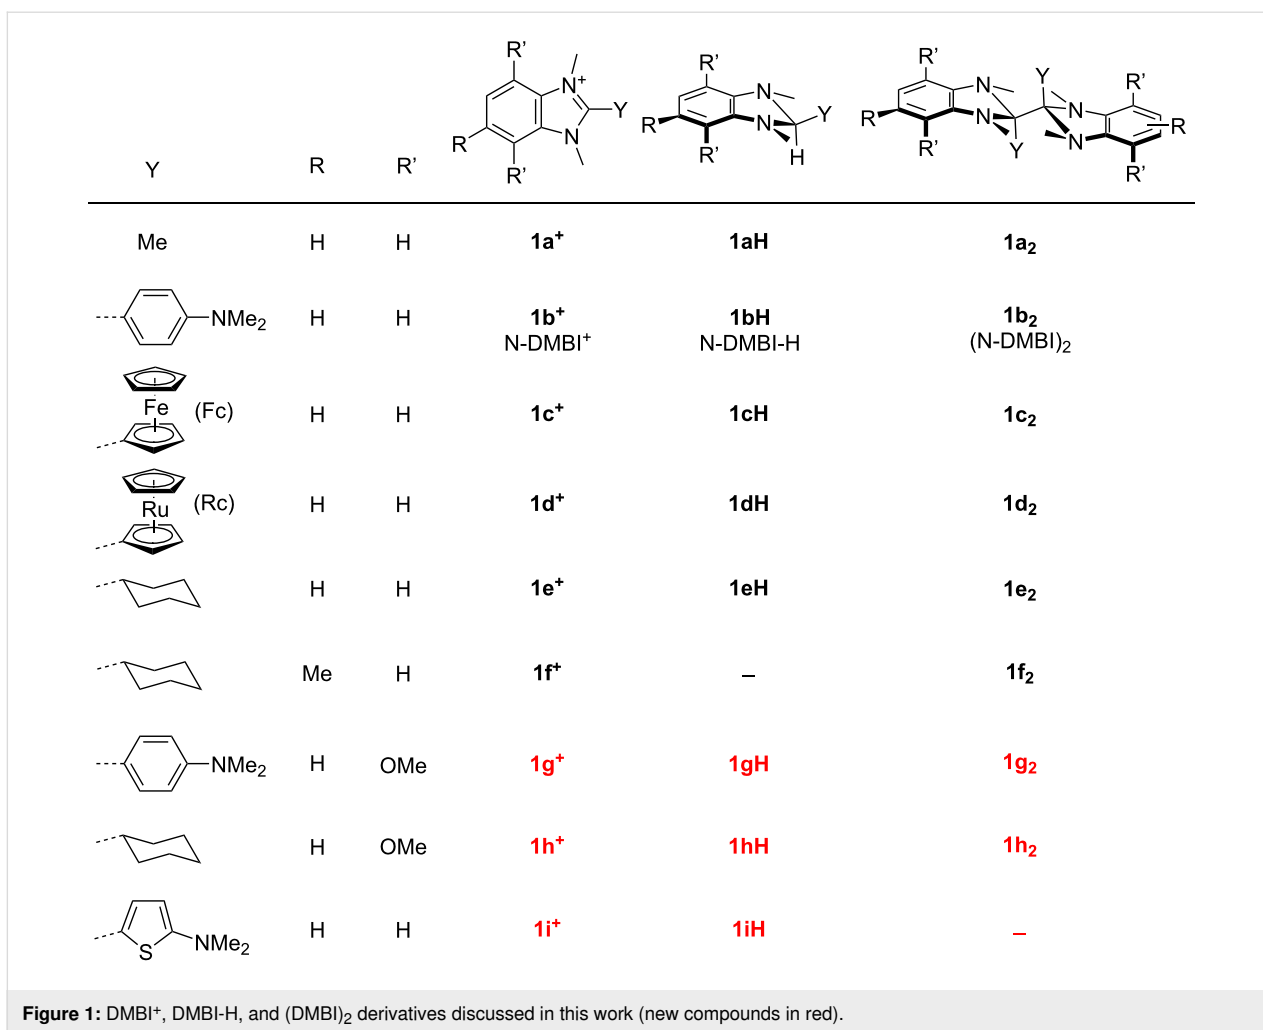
| Y | R | R' | R' R' R R' $N^+$ Y N | R' R N N Y R' H | R' R N N Y Y R' N N R' R R' |
|---|---|---|---|---|---|
| Me | H | H | $1a^+$ | 1aH | $1a_2$ |
| NMe$_2$ | H | H | $1b^+$ N-DMBI$^+$ | 1bH N-DMBI-H | $1b_2$ (N-DMBI)$_2$ |
| Fe (Fc) | H | H | $1c^+$ | 1cH | $1c_2$ |
| Ru (Rc) | H | H | $1d^+$ | 1dH | $1d_2$ |
| | H | H | $1e^+$ | 1eH | $1e_2$ |
| | Me | H | $1f^+$ | – | $1f_2$ |
| NMe$_2$ | H | OMe | $1g^+$ | 1gH | $1g_2$ |
| | H | OMe | $1h^+$ | 1hH | $1h_2$ |
| S NMe$_2$ | H | H | $1i^+$ | 1iH | – |

**Figure 1:** DMBI$^+$, DMBI-H, and (DMBI)$_2$ derivatives discussed in this work (new compounds in red).